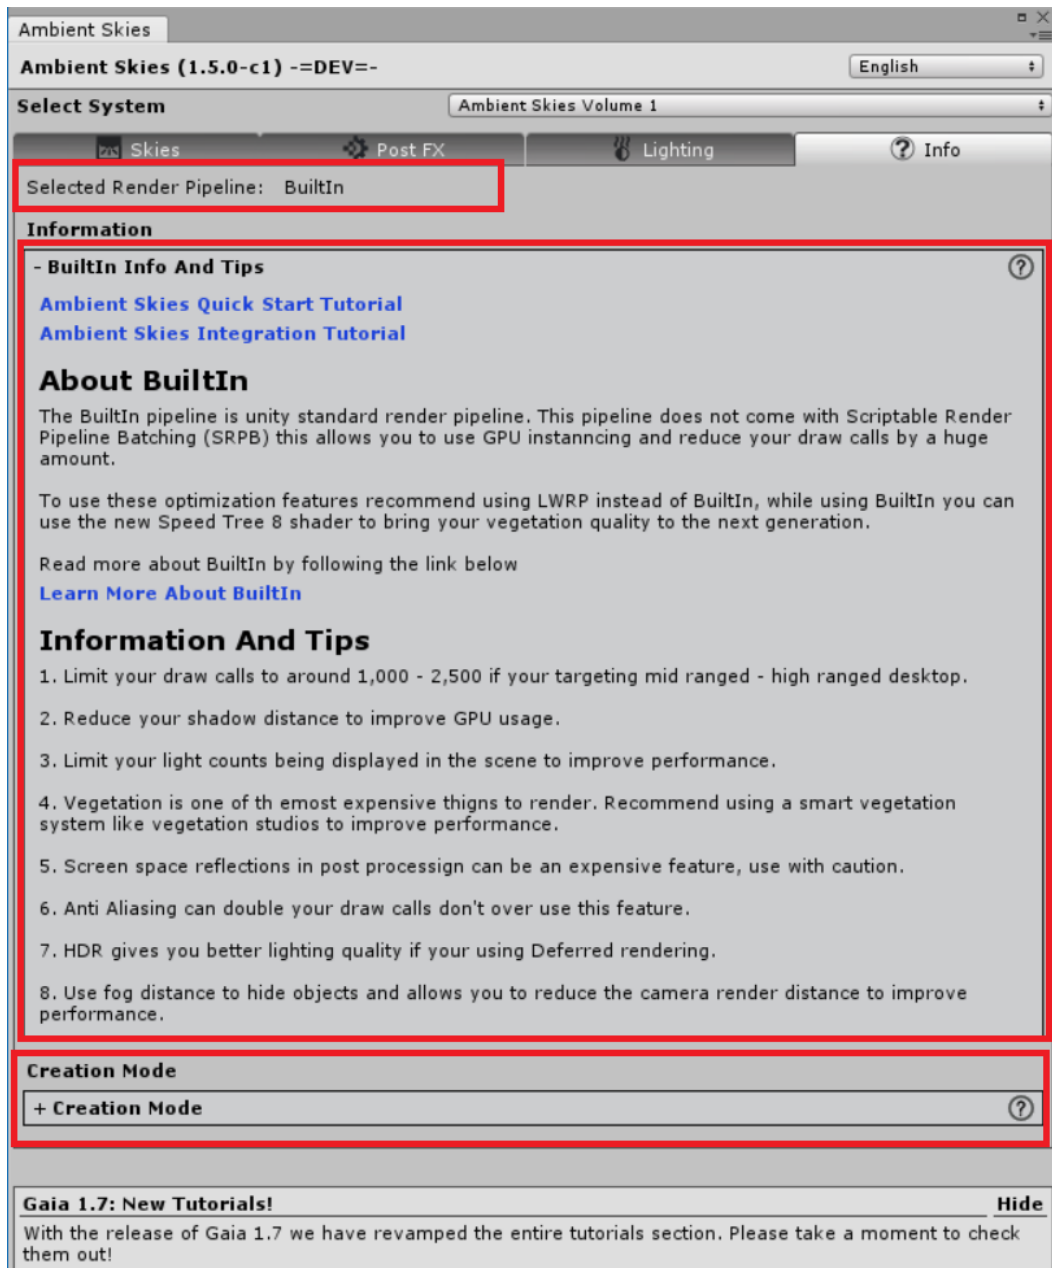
Ambient Skies

Ambient Skies (1.5.0-c1) -=DEV=-

English

Select System

Ambient Skies Volume 1

Skies

Post FX

Lighting

Info

Selected Render Pipeline: BuiltIn

Information

- BuiltIn Info And Tips

Ambient Skies Quick Start Tutorial

Ambient Skies Integration Tutorial

About BuiltIn

The BuiltIn pipeline is unity standard render pipeline. This pipeline does not come with Scriptable Render Pipeline Batching (SRPB) this allows you to use GPU instanncing and reduce your draw calls by a huge amount.

To use these optimization features recommend using LWRP instead of BuiltIn, while using BuiltIn you can use the new Speed Tree 8 shader to bring your vegetation quality to the next generation.

Read more about BuiltIn by following the link below

Learn More About BuiltIn

Information And Tips

1. Limit your draw calls to around 1,000 - 2,500 if your targeting mid ranged - high ranged desktop.

2. Reduce your shadow distance to improve GPU usage.

3. Limit your light counts being displayed in the scene to improve performance.

4. Vegetation is one of th emost expensive thigns to render. Recommend using a smart vegetation system like vegetation studios to improve performance.

5. Screen space reflections in post processign can be an expensive feature, use with caution.

6. Anti Aliasing can double your draw calls don't over use this feature.

7. HDR gives you better lighting quality if your using Deferred rendering.

8. Use fog distance to hide objects and allows you to reduce the camera render distance to improve performance.

Creation Mode

+ Creation Mode

Gaia 1.7: New Tutorials!

Hide

With the release of Gaia 1.7 we have revamped the entire tutorials section. Please take a moment to check them out!